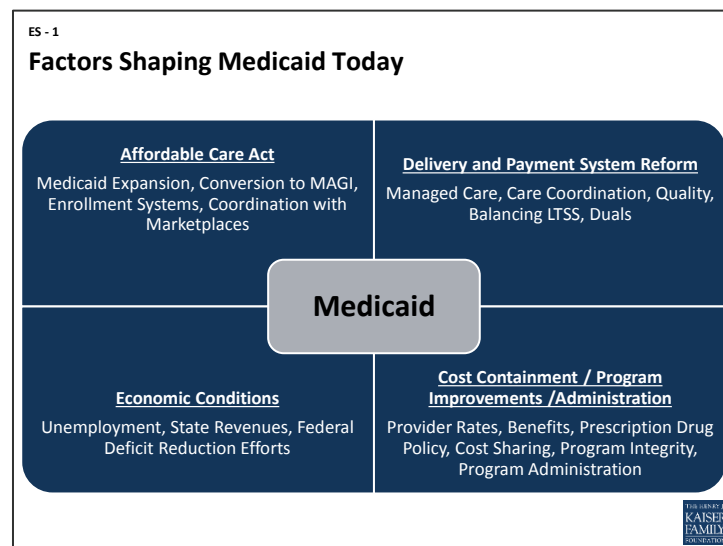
ES - 1

Factors Shaping Medicaid Today

Affordable Care Act

Medicaid Expansion, Conversion to MAGI, Enrollment Systems, Coordination with Marketplaces

Delivery and Payment System Reform

Managed Care, Care Coordination, Quality, Balancing LTSS, Duals

Medicaid

Economic Conditions

Unemployment, State Revenues, Federal Deficit Reduction Efforts

Cost Containment / Program Improvements /Administration

Provider Rates, Benefits, Prescription Drug Policy, Cost Sharing, Program Integrity, Program Administration

THE HENRY J. KAISER FAMILY FOUNDATION